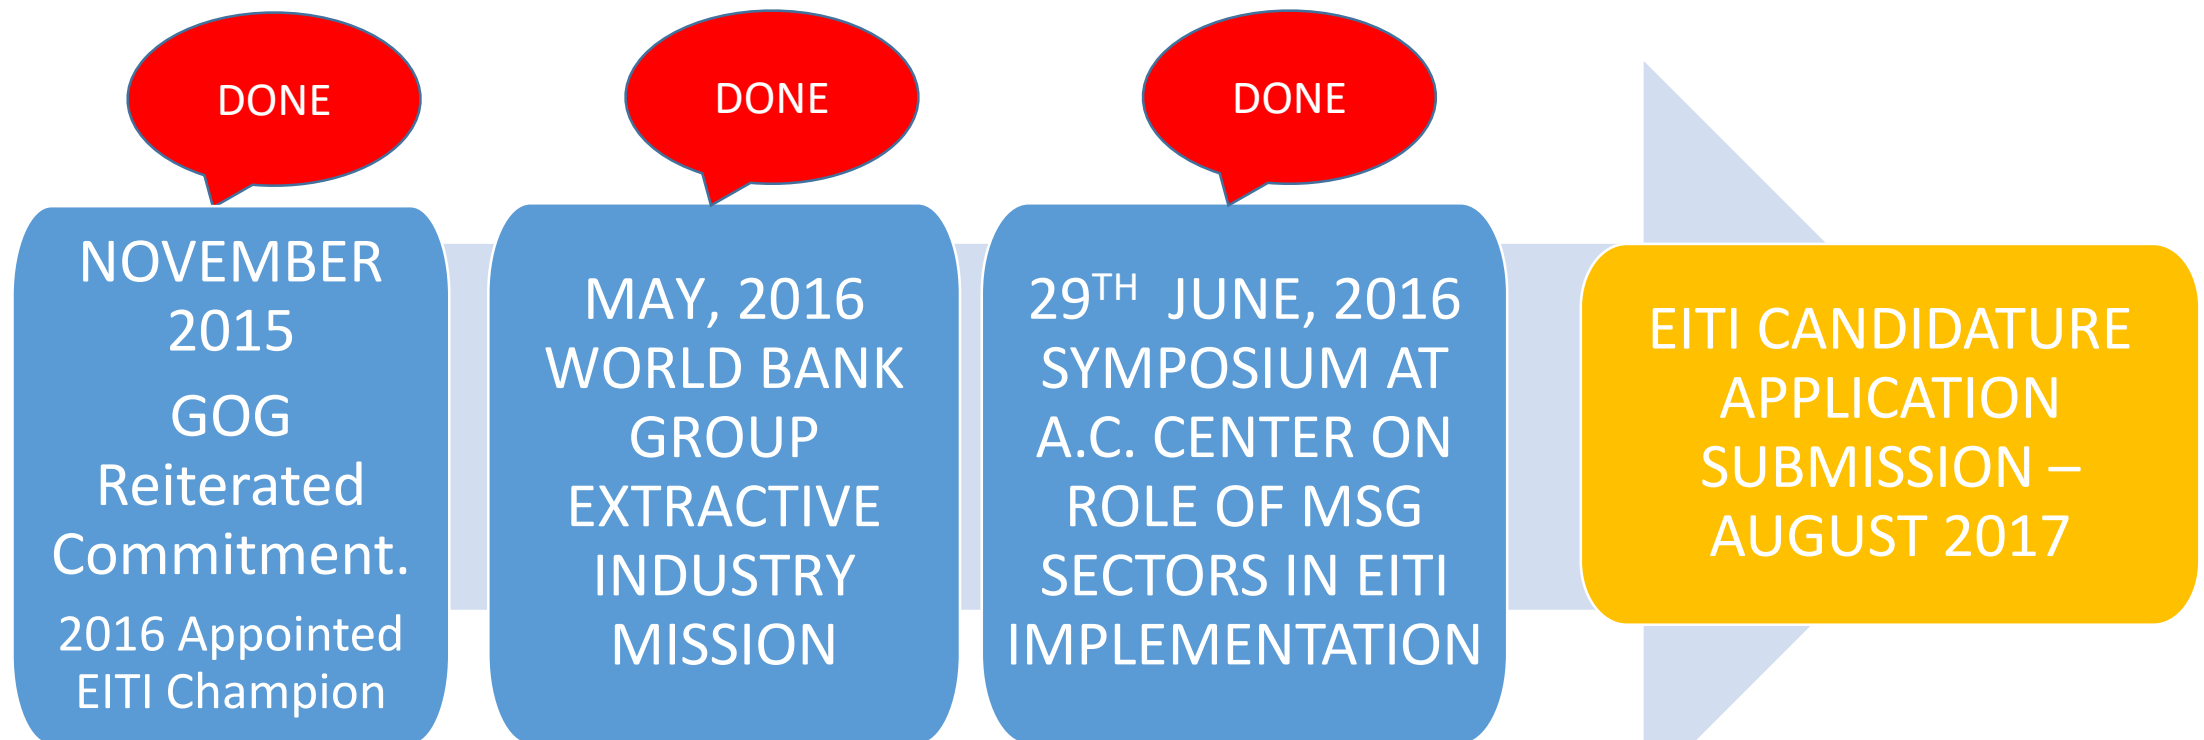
DONE

NOVEMBER 2015

GOG

Reiterated Commitment.

2016 Appointed EITI Champion

DONE

MAY, 2016 WORLD BANK GROUP EXTRACTIVE INDUSTRY MISSION

DONE

29$^{TH}$ JUNE, 2016 SYMPOSIUM AT A.C. CENTER ON ROLE OF MSG SECTORS IN EITI IMPLEMENTATION

EITI CANDIDATURE APPLICATION SUBMISSION – AUGUST 2017